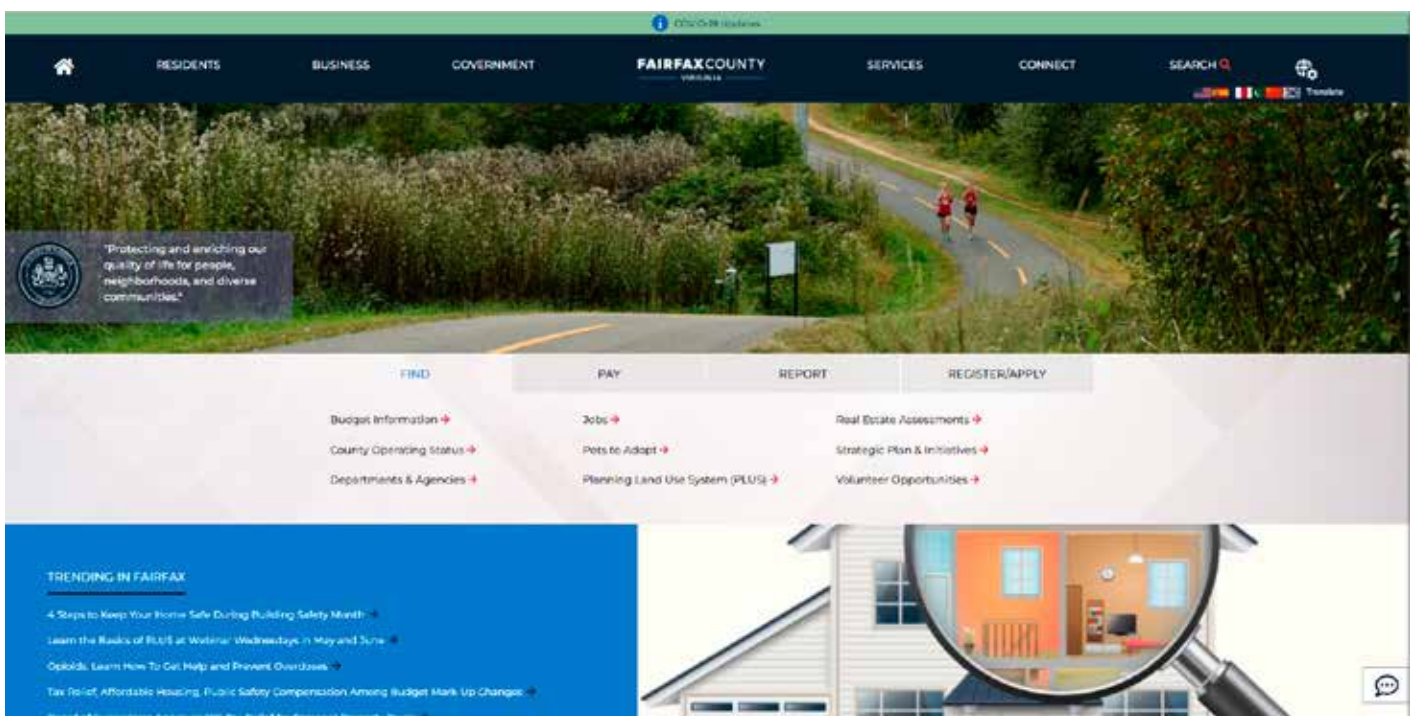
COVID-19 Updates

RESIDENTS BUSINESS GOVERNMENT FAIRFAX COUNTY VIRGINIA SERVICES CONNECT SEARCH

Translate

"Protecting and enriching our quality of life for people, neighborhoods, and diverse communities."

FIND PAY REPORT REGISTER/APPLY

Budget Information →
County Operating Status →
Departments & Agencies →
Jobs →
Pets to Adopt →
Planning Land Use System (PLUS) →
Real Estate Assessments →
Strategic Plan & Initiatives →
Volunteer Opportunities →

TRENDING IN FAIRFAX

4 Steps to Keep Your Home Safe During Building Safety Month →
Learn the Basics of PLUS at Webinar Wednesdays in May and June →
Opioids. Learn How To Get Help and Prevent Overdoses →
Tax Relief, Affordable Housing, Public Safety Compensation Among Budget Mark Up Changes →
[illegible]